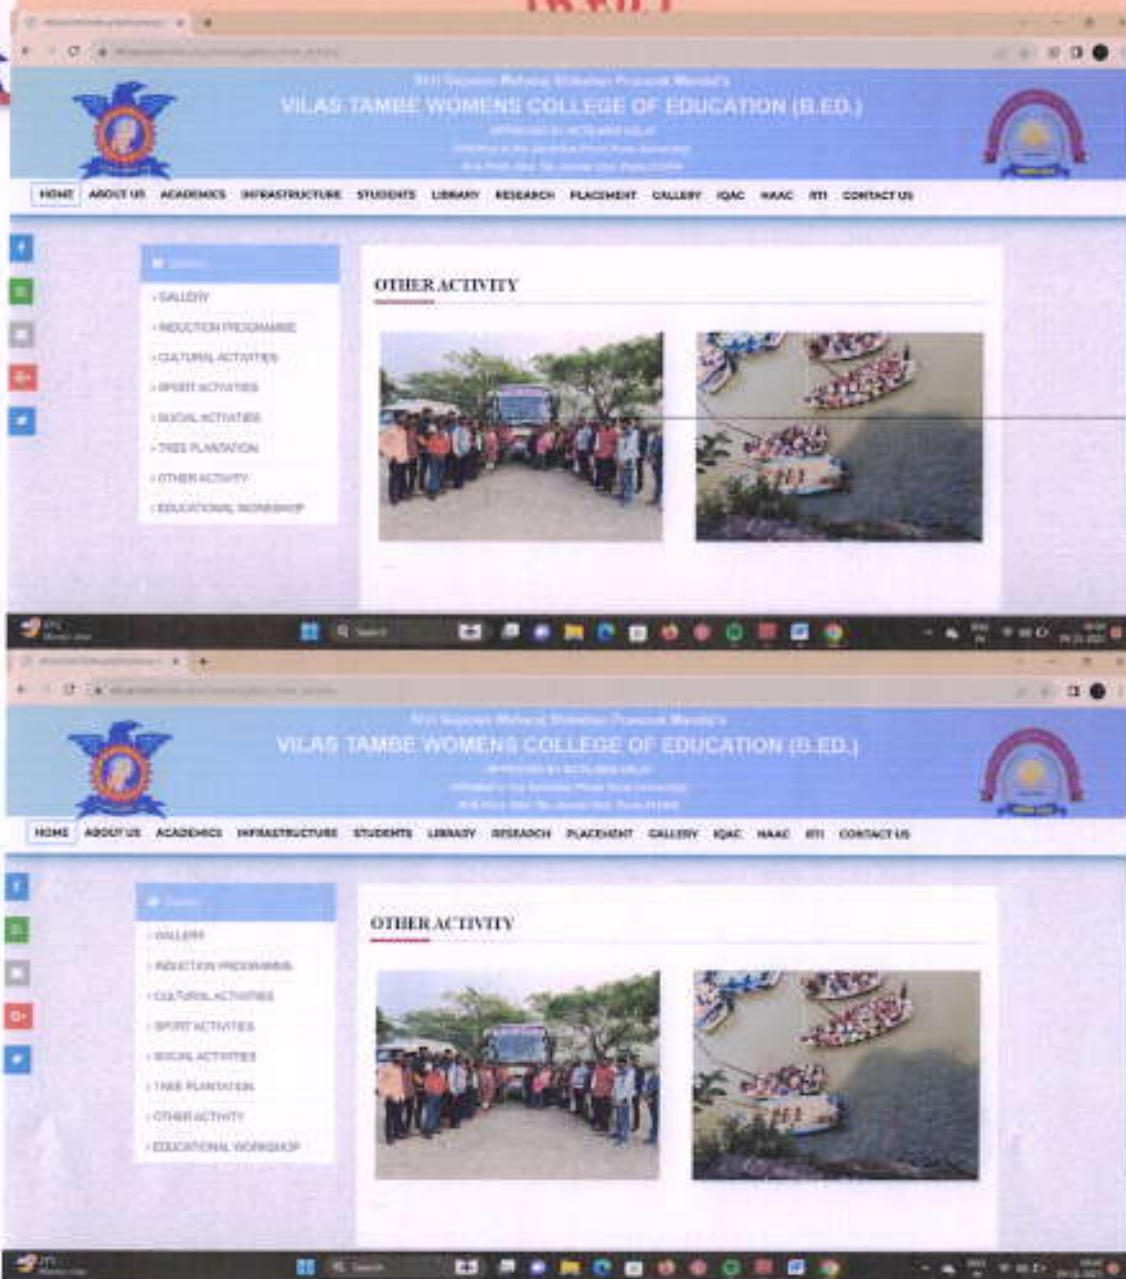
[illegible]

Shri Sopan Mahaji Shikshan Prasarak Mandal's
VILAS TAMBE WOMENS COLLEGE OF EDUCATION (B.ED.)
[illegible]
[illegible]
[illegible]

HOME ABOUT US ACADEMICS INFRASTRUCTURE STUDENTS LIBRARY RESEARCH PLACEMENT GALLERY IQAC NAAC RTI CONTACT US

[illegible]
› GALLERY
› INDUCTION PROGRAMME
› CULTURAL ACTIVITIES
› SPORT ACTIVITIES
› SOCIAL ACTIVITIES
› TREE PLANTATION
› OTHER ACTIVITY
› EDUCATIONAL WORKSHOP

OTHER ACTIVITY

Search

Shri Sopan Mahaji Shikshan Prasarak Mandal's
VILAS TAMBE WOMENS COLLEGE OF EDUCATION (B.ED.)
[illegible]
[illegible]
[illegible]

HOME ABOUT US ACADEMICS INFRASTRUCTURE STUDENTS LIBRARY RESEARCH PLACEMENT GALLERY IQAC NAAC RTI CONTACT US

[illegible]
› GALLERY
› INDUCTION PROGRAMME
› CULTURAL ACTIVITIES
› SPORT ACTIVITIES
› SOCIAL ACTIVITIES
› TREE PLANTATION
› OTHER ACTIVITY
› EDUCATIONAL WORKSHOP

OTHER ACTIVITY

Search